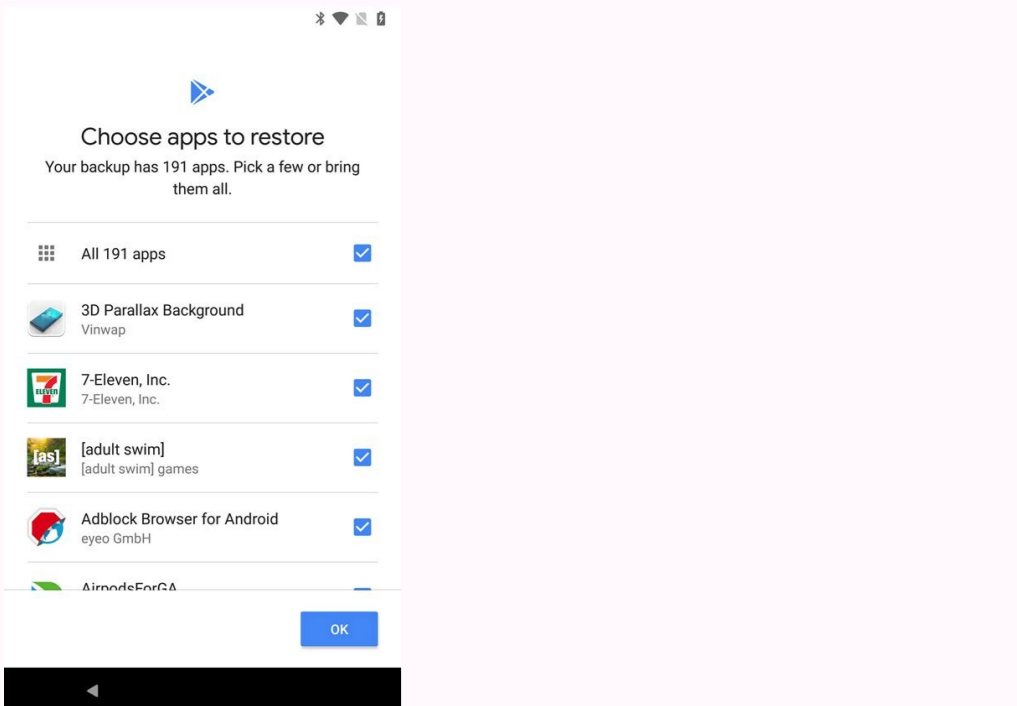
Choose apps to restore

Your backup has 191 apps. Pick a few or bring them all.

All 191 apps

3D Parallax Background
Vinwap

7-Eleven, Inc.
7-Eleven, Inc.

[adult swim]
[adult swim] games

Adblock Browser for Android
eyeo GmbH

AirpodsForGA

OK